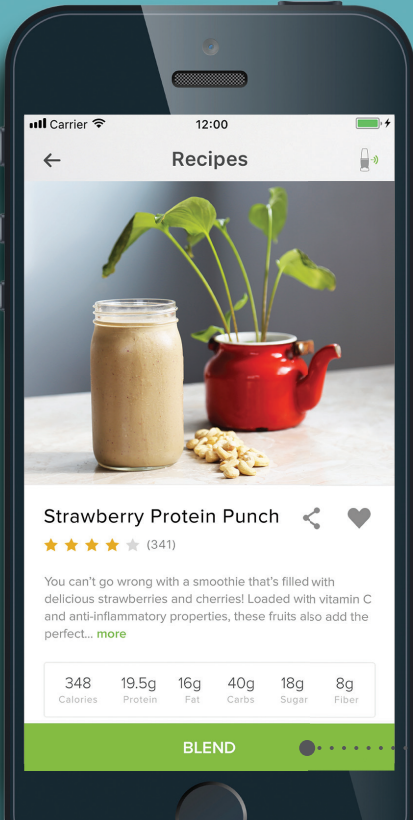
Carrier 12:00

Recipes

Strawberry Protein Punch

(341)

You can't go wrong with a smoothie that's filled with delicious strawberries and cherries! Loaded with vitamin C and anti-inflammatory properties, these fruits also add the perfect... more

| 348 | 19.5g | 16g | 40g | 18g | 8g |
|---|---|---|---|---|---|
| Calories | Protein | Fat | Carbs | Sugar | Fiber |

BLEND